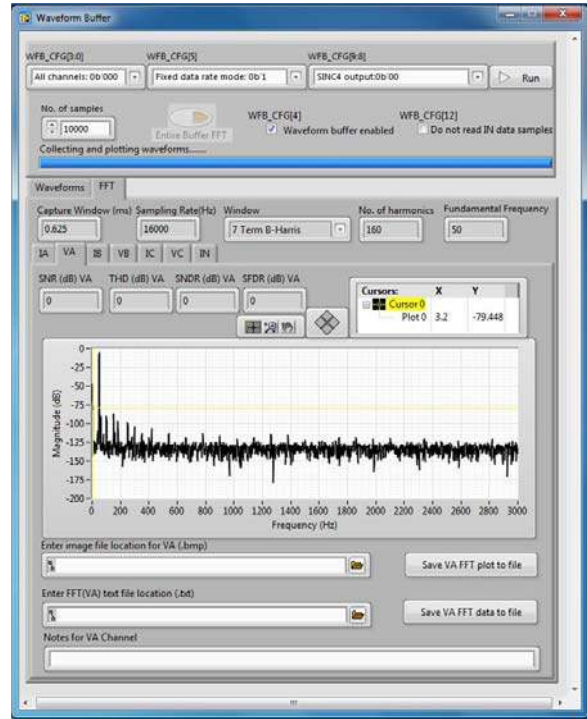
Waveform Buffer

WFB_CFG[3:0]
All channels: 0b'000
WFB_CFG[5]
Fixed data rate mode: 0b'1
WFB_CFG[8:8]
SINC4 output:0b'00
Run

No. of samples
10000
Entire Buffer FFT
WFB_CFG[4]
Waveform buffer enabled
WFB_CFG[12]
Do not read IN data samples
Collecting and plotting waveforms......

Waveforms FFT

Capture Window (ms) 0.625
Sampling Rate(Hz) 16000
Window 7 Term B-Harris
No. of harmonics 160
Fundamental Frequency 50

IA VA IB VB IC VC IN

SNR (dB) VA 0
THD (dB) VA 0
SNDR (dB) VA 0
SFDR (dB) VA 0

| Cursors: | X | Y |
|---|---|---|
| Cursor 0 | | |
| Plot 0 | 3.2 | -79.448 |

Magnitude (dB)
0
-25
-50
-75
-100
-125
-150
-175
-200
0 200 400 600 800 1000 1200 1400 1600 1800 2000 2200 2400 2600 2800 3000
Frequency (Hz)

Enter image file location for VA (.bmp)
Save VA FFT plot to file
Enter FFT(VA) text file location (.txt)
Save VA FFT data to file
Notes for VA Channel